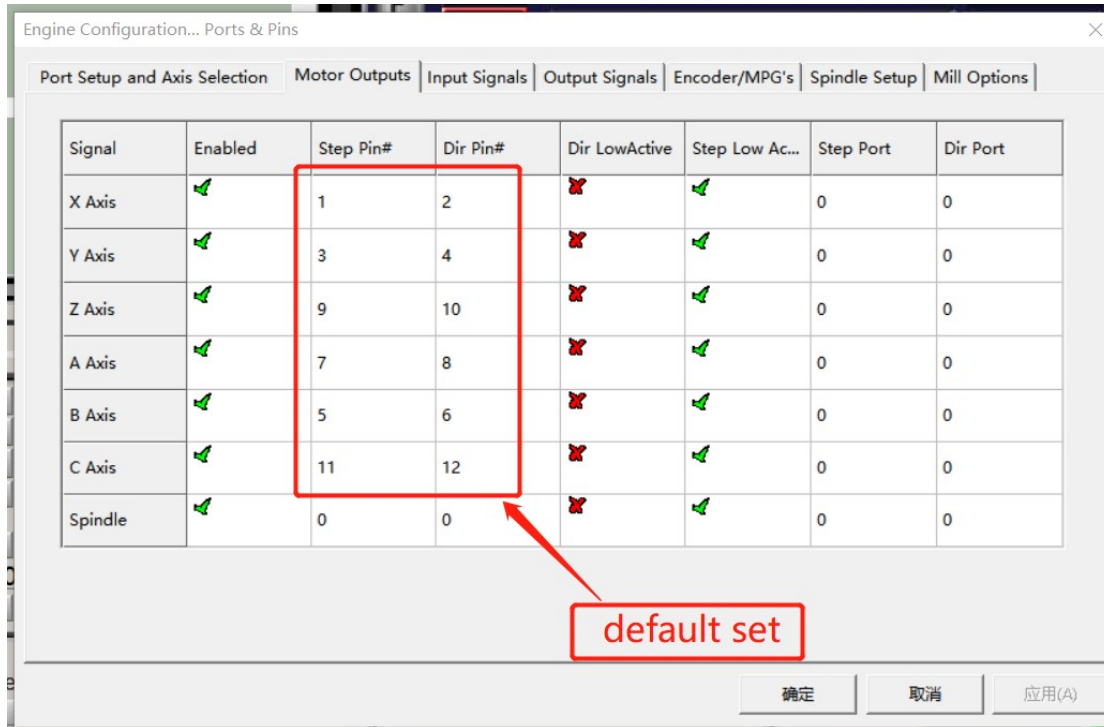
Engine Configuration... Ports & Pins

Port Setup and Axis Selection | Motor Outputs | Input Signals | Output Signals | Encoder/MPG's | Spindle Setup | Mill Options

| Signal | Enabled | Step Pin# | Dir Pin# | Dir LowActive | Step Low Ac... | Step Port | Dir Port |
|---|---|---|---|---|---|---|---|
| X Axis | | 1 | 2 | | | 0 | 0 |
| Y Axis | | 3 | 4 | | | 0 | 0 |
| Z Axis | | 9 | 10 | | | 0 | 0 |
| A Axis | | 7 | 8 | | | 0 | 0 |
| B Axis | | 5 | 6 | | | 0 | 0 |
| C Axis | | 11 | 12 | | | 0 | 0 |
| Spindle | | 0 | 0 | | | 0 | 0 |

default set

确定 取消 应用(A)